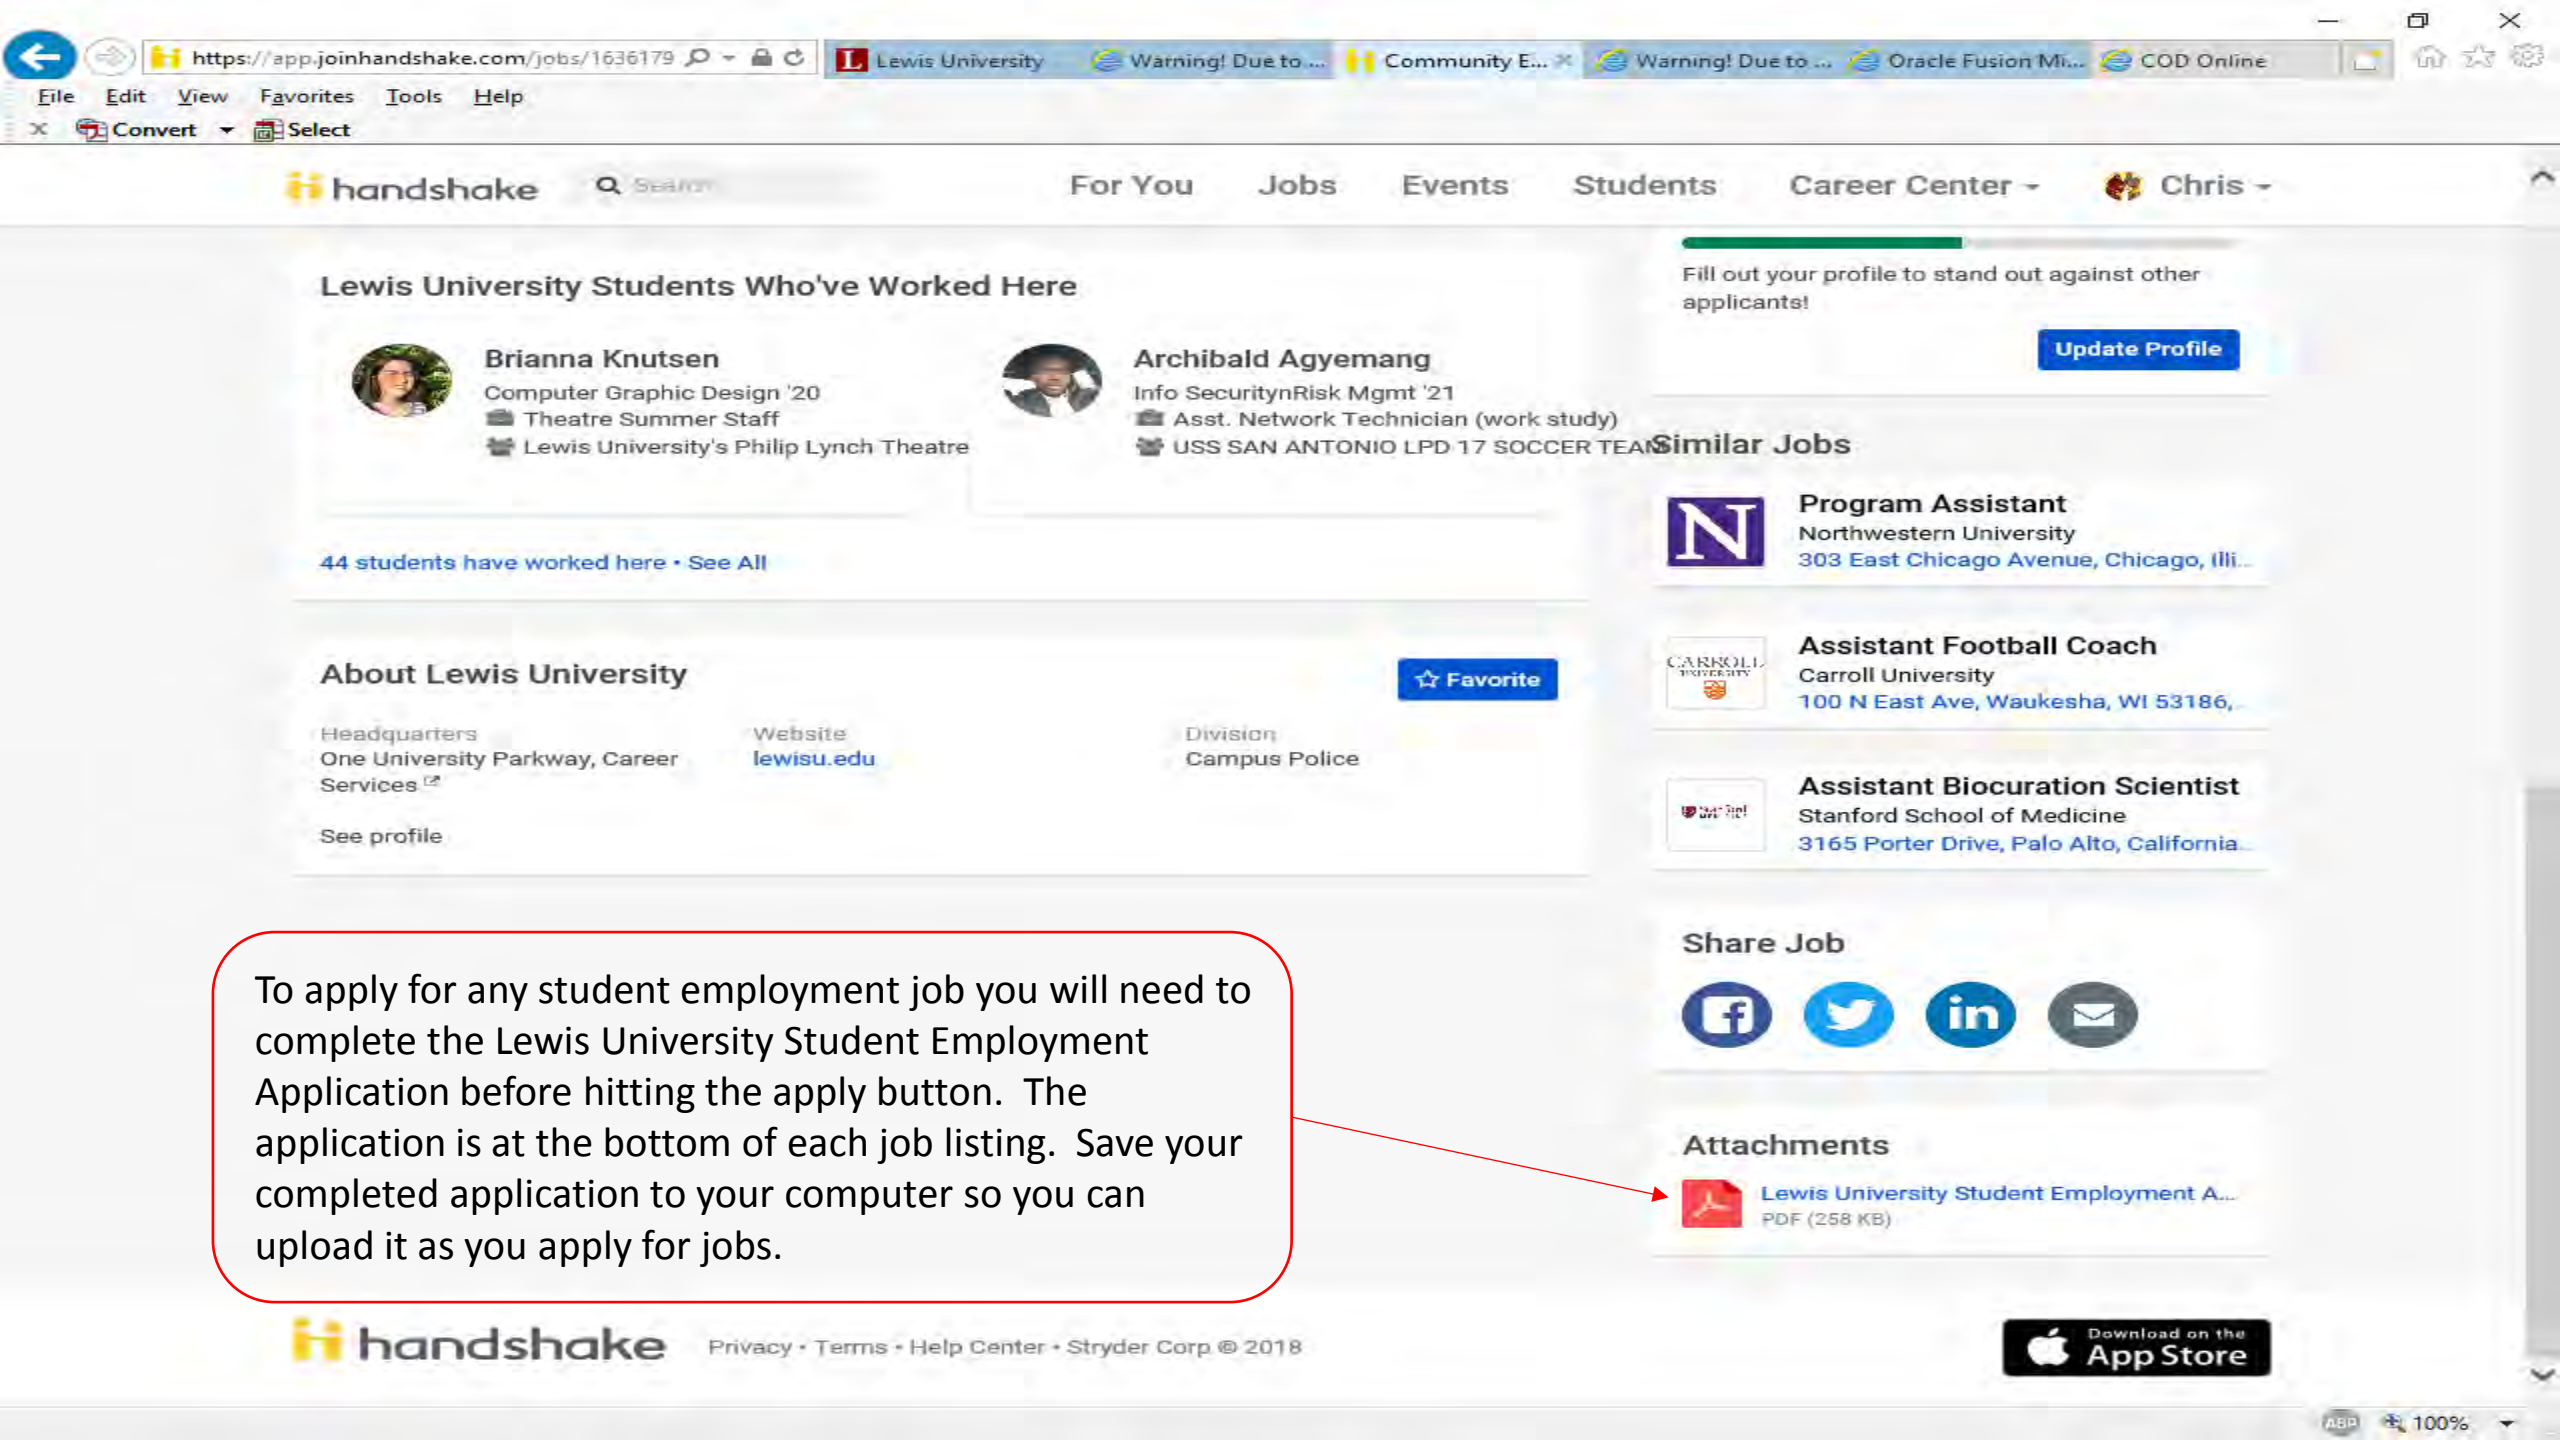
https://app.joinhandshake.com/jobs/1636179

Lewis University | Warning! Due to ... | Community E... | Warning! Due to ... | Oracle Fusion Mi... | COD Online

File Edit View Favorites Tools Help

Convert Select

handshake Search For You Jobs Events Students Career Center Chris

Lewis University Students Who've Worked Here

Brianna Knutsen
Computer Graphic Design '20
Theatre Summer Staff
Lewis University's Philip Lynch Theatre

Archibald Agyemang
Info SecuritynRisk Mgmt '21
Asst. Network Technician (work study)
USS SAN ANTONIO LPD 17 SOCCER TEAM

44 students have worked here • See All

About Lewis University

Favorite

Headquarters
One University Parkway, Career Services

Website
lewisu.edu

Division
Campus Police

See profile

Fill out your profile to stand out against other applicants!

Update Profile

Similar Jobs

Program Assistant
Northwestern University
303 East Chicago Avenue, Chicago, Illi...

Assistant Football Coach
Carroll University
100 N East Ave, Waukesha, WI 53186,...

Assistant Biocuration Scientist
Stanford School of Medicine
3165 Porter Drive, Palo Alto, California...

Share Job

Attachments

Lewis University Student Employment A...
PDF (258 KB)

To apply for any student employment job you will need to complete the Lewis University Student Employment Application before hitting the apply button. The application is at the bottom of each job listing. Save your completed application to your computer so you can upload it as you apply for jobs.

handshake Privacy • Terms • Help Center • Stryder Corp © 2018

Download on the App Store

100%